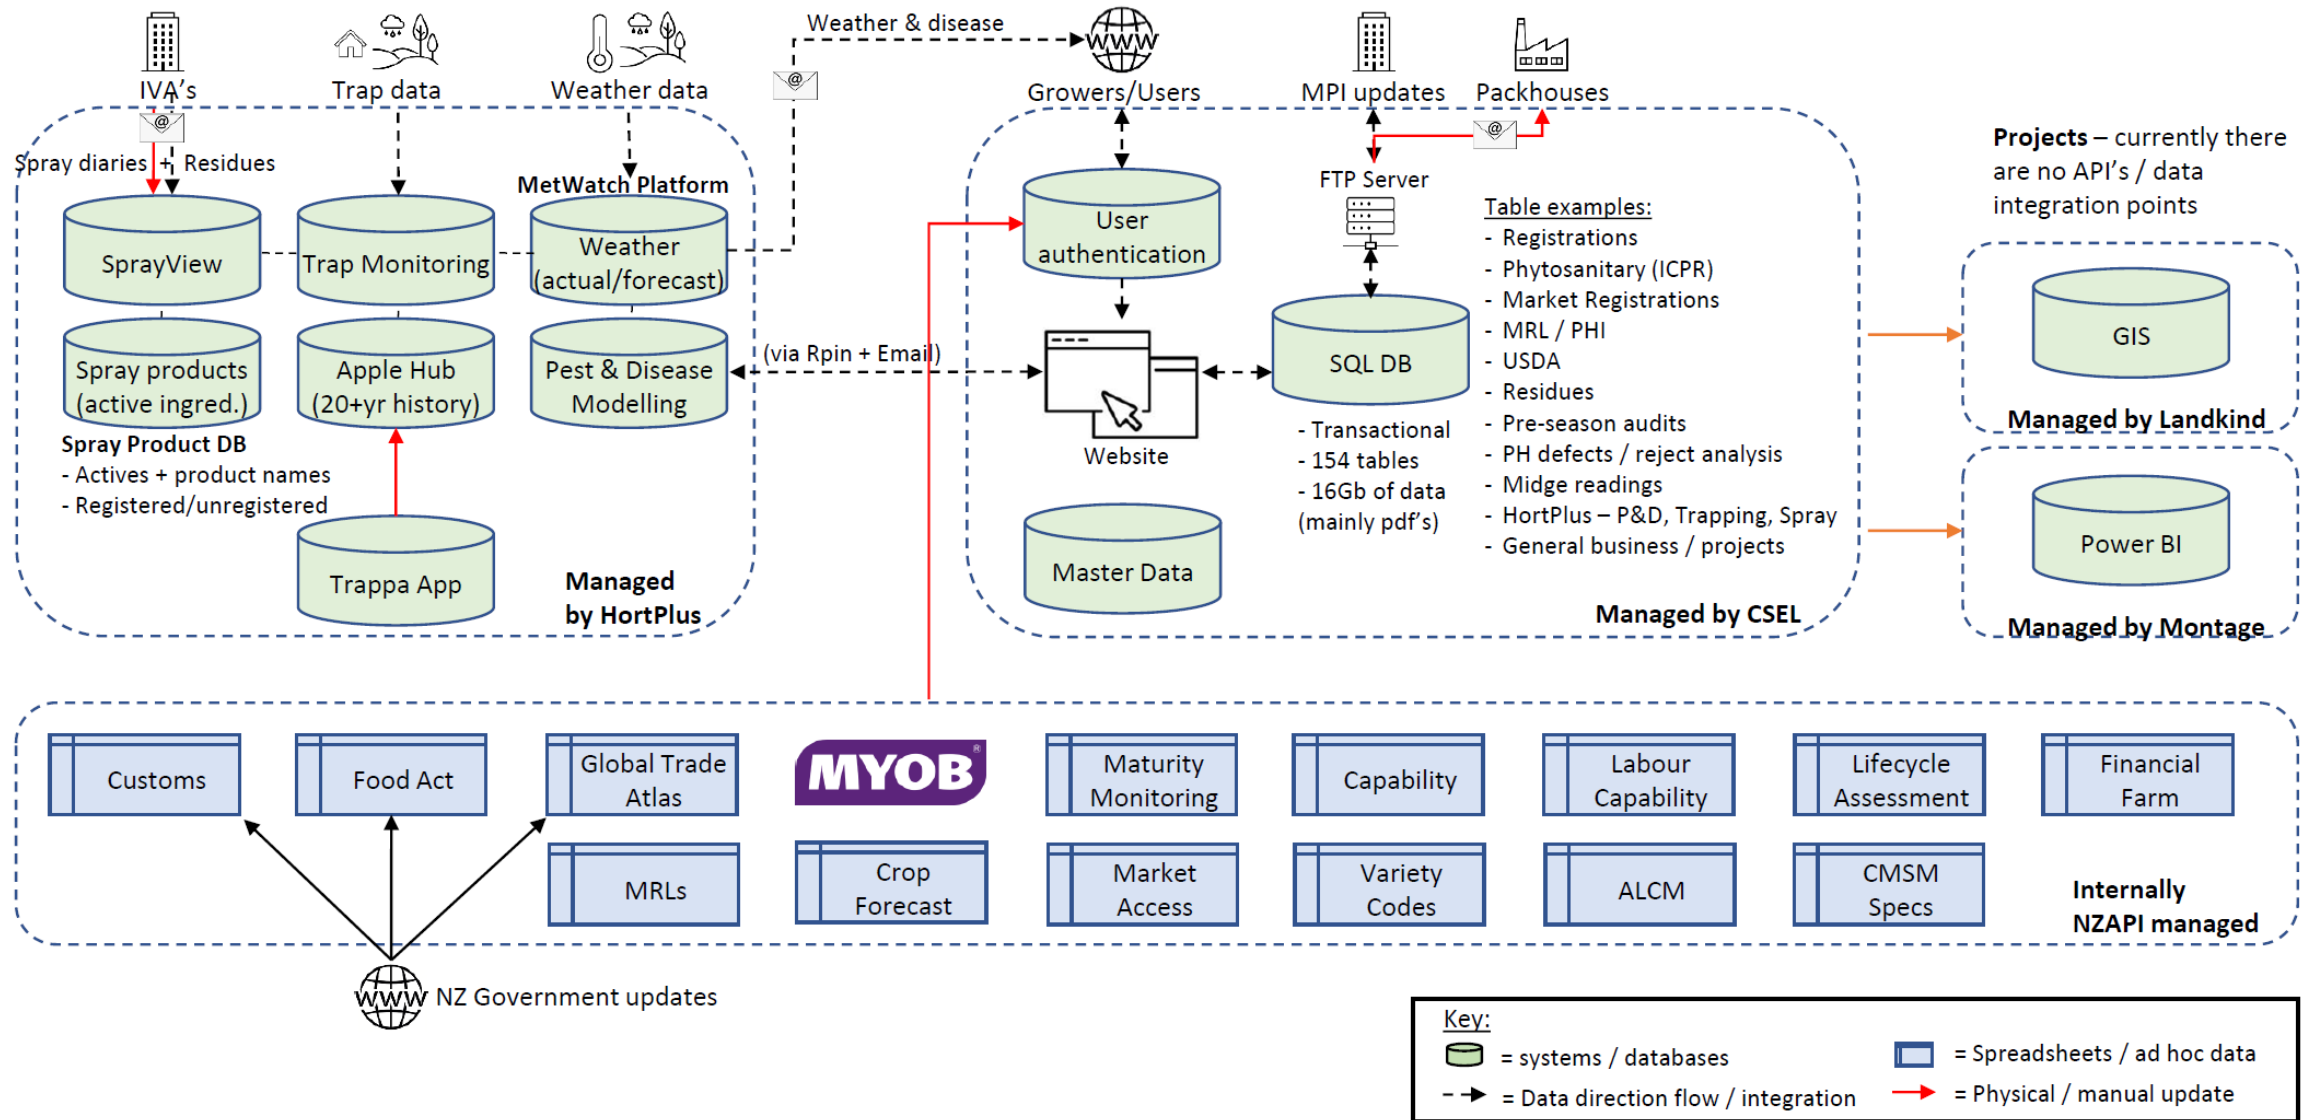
IVA's

Trap data

Weather data

Weather & disease

WWW

Growers/Users

MPI updates

Packhouses

Spray diaries + Residues

MetWatch Platform

SprayView

Trap Monitoring

Weather (actual/forecast)

Spray products (active ingred.)

Apple Hub (20+yr history)

Pest & Disease Modelling

Spray Product DB
- Actives + product names
- Registered/unregistered

Trappa App

Managed by HortPlus

(via Rpin + Email)

FTP Server

User authentication

Website

SQL DB

- Transactional
- 154 tables
- 16Gb of data (mainly pdf's)

Master Data

Table examples:
- Registrations
- Phytosanitary (ICPR)
- Market Registrations
- MRL / PHI
- USDA
- Residues
- Pre-season audits
- PH defects / reject analysis
- Midge readings
- HortPlus – P&D, Trapping, Spray
- General business / projects

Managed by CSEL

Projects – currently there are no API's / data integration points

GIS

Managed by Landkind

Power BI

Managed by Montage

Customs

Food Act

Global Trade Atlas

MYOB

Maturity Monitoring

Capability

Labour Capability

Lifecycle Assessment

Financial Farm

MRLs

Crop Forecast

Market Access

Variety Codes

ALCM

CMSM Specs

Internally NZAPI managed

WWW NZ Government updates

Key:
= systems / databases
= Data direction flow / integration
= Spreadsheets / ad hoc data
= Physical / manual update